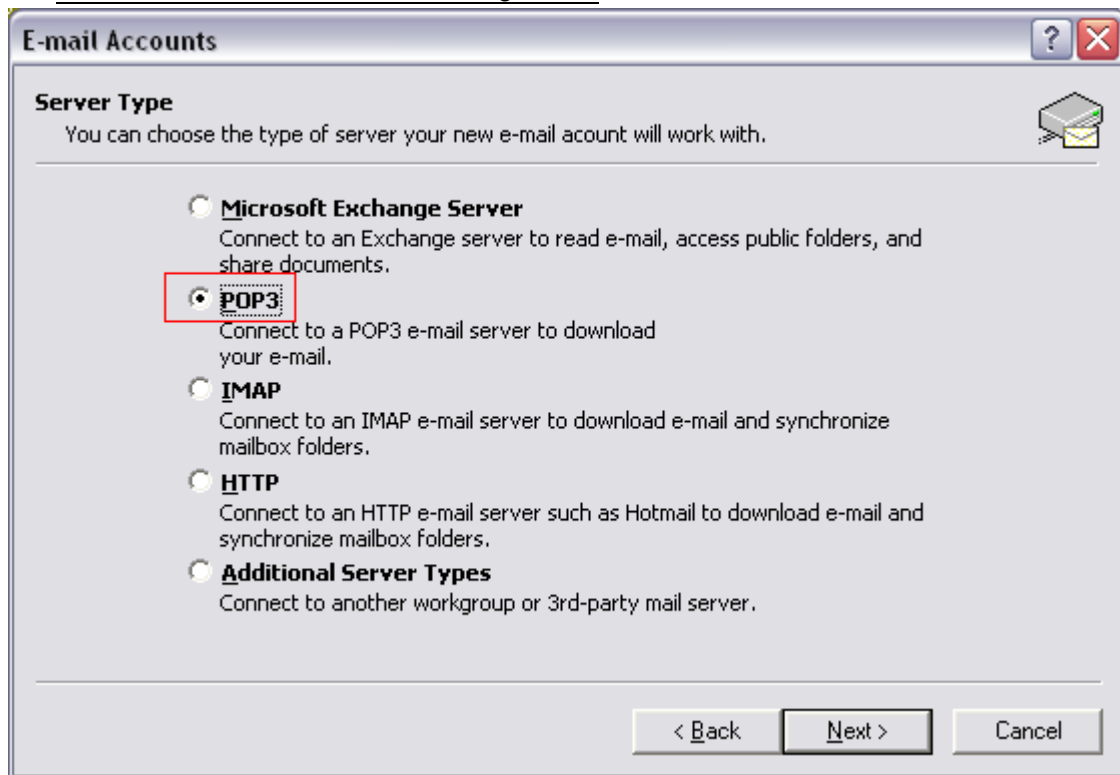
E-mail Accounts

Server Type
You can choose the type of server your new e-mail acount will work with.

Microsoft Exchange Server
Connect to an Exchange server to read e-mail, access public folders, and share documents.

POP3
Connect to a POP3 e-mail server to download your e-mail.

IMAP
Connect to an IMAP e-mail server to download e-mail and synchronize mailbox folders.

HTTP
Connect to an HTTP e-mail server such as Hotmail to download e-mail and synchronize mailbox folders.

Additional Server Types
Connect to another workgroup or 3rd-party mail server.

< Back | Next > | Cancel